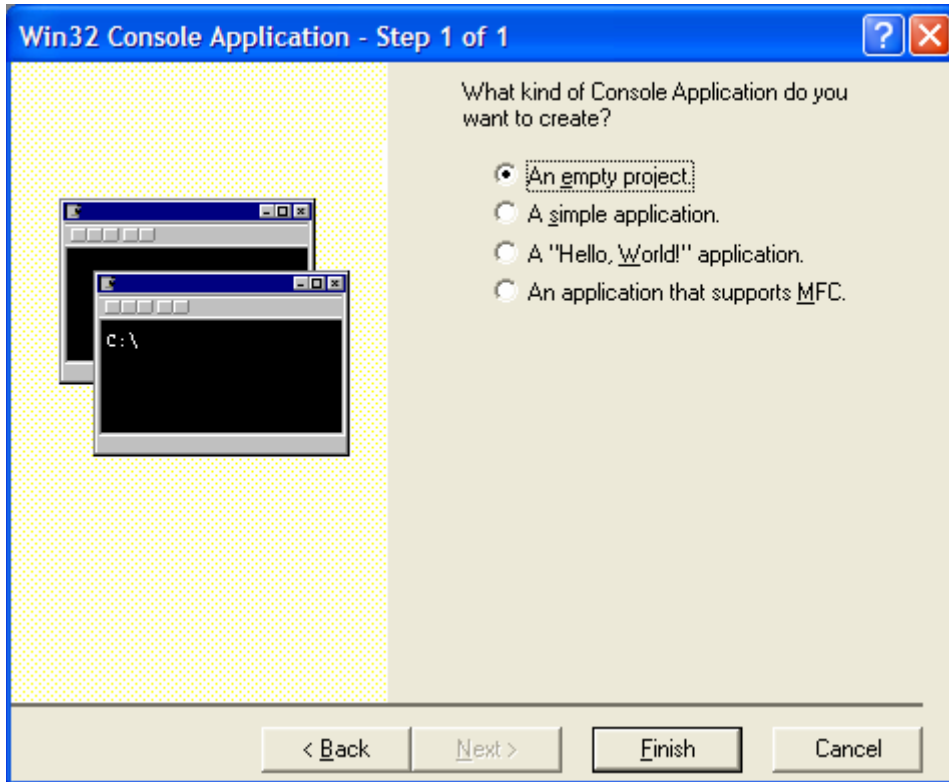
Win32 Console Application - Step 1 of 1

C:\

What kind of Console Application do you want to create?

An empty project.

A simple application.

A "Hello, World!" application.

An application that supports MFC.

< Back

Next >

Finish

Cancel